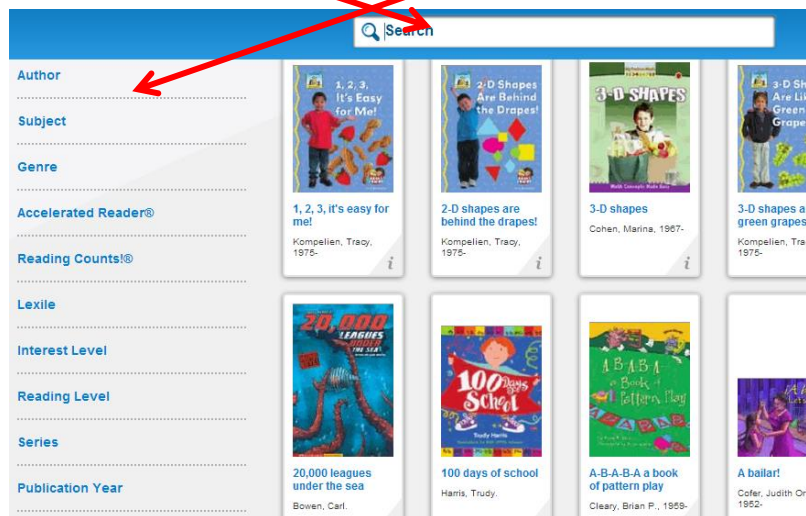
Search

Author

Subject

Genre

Accelerated Reader®

Reading Counts!®

Lexile

Interest Level

Reading Level

Series

Publication Year

1, 2, 3, It's Easy for Me!

1, 2, 3, it's easy for me!

Kompelien, Tracy, 1975-

i

2-D Shapes Are Behind the Drapes!

2-D shapes are behind the drapes!

Kompelien, Tracy, 1975-

i

3-D SHAPES

Math Concepts Made Easy

3-D shapes

Cohen, Marina, 1967-

i

3-D Sh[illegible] are Li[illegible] Green Grape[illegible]

3-D shapes a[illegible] green grapes

Kompelien, Tra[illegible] 1975-

20,000 LEAGUES UNDER THE SEA

20,000 leagues under the sea

Bowen, Carl.

100 Days of School

Trudy Harris

100 days of school

Harris, Trudy.

A-B-A-B-A a Book of Pattern Play

A-B-A-B-A a book of pattern play

Cleary, Brian P., 1959-

A bailar!

Cofer, Judith Or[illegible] 1952-